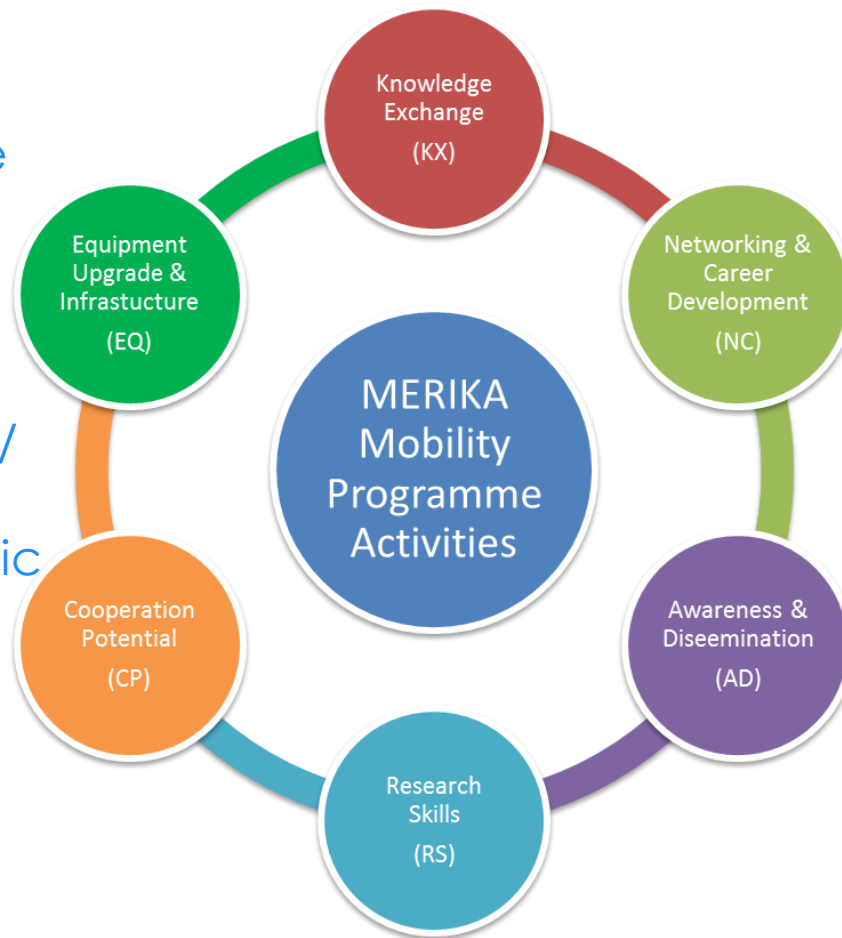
e

/

ic

Knowledge Exchange
(KX)

Networking & Career Development
(NC)

Awareness & Diseemination
(AD)

Research Skills
(RS)

Cooperation Potential
(CP)

Equipment Upgrade & Infrastucture
(EQ)

MERIKA Mobility Programme Activities